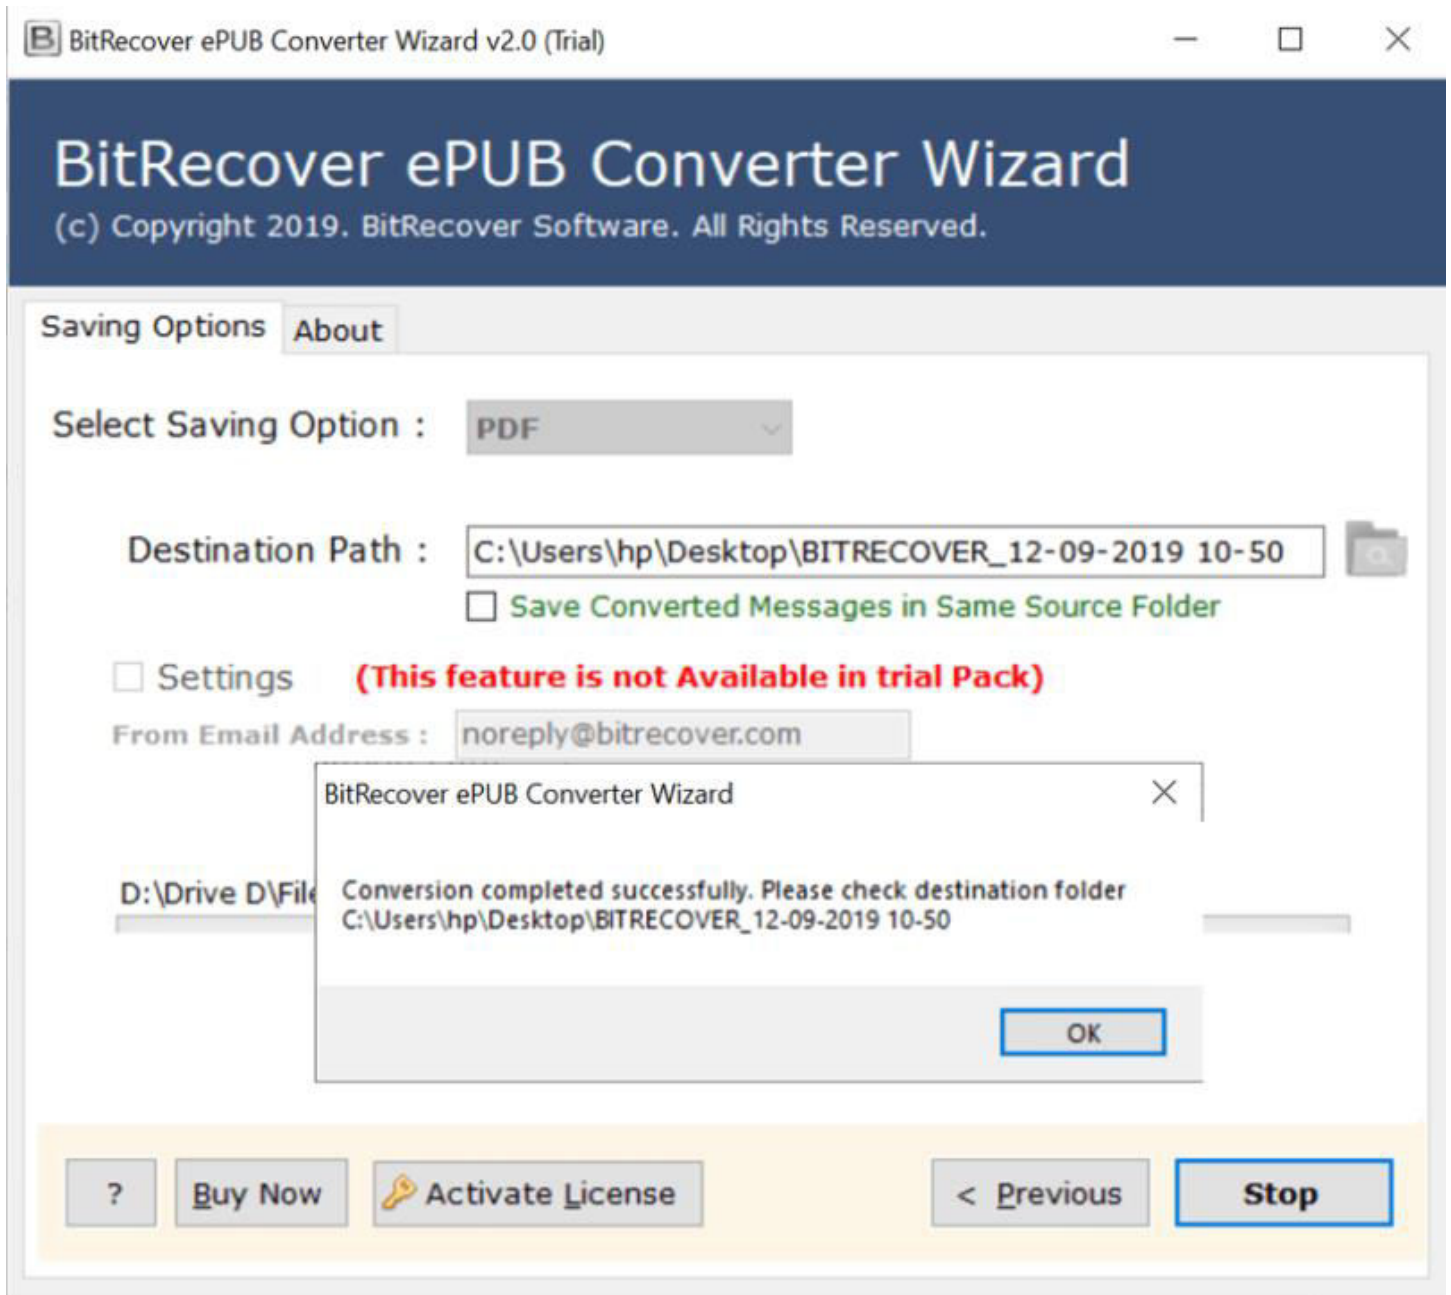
BitRecover ePUB Converter Wizard v2.0 (Trial)

BitRecover ePUB Converter Wizard
(c) Copyright 2019. BitRecover Software. All Rights Reserved.

Saving Options About

Select Saving Option : PDF

Destination Path : C:\Users\hp\Desktop\BITRECOVER_12-09-2019 10-50

Save Converted Messages in Same Source Folder

Settings (This feature is not Available in trial Pack)

From Email Address : noreply@bitrecover.com

D:\Drive D\File

BitRecover ePUB Converter Wizard

Conversion completed successfully. Please check destination folder C:\Users\hp\Desktop\BITRECOVER_12-09-2019 10-50

OK

? Buy Now Activate License < Previous Stop